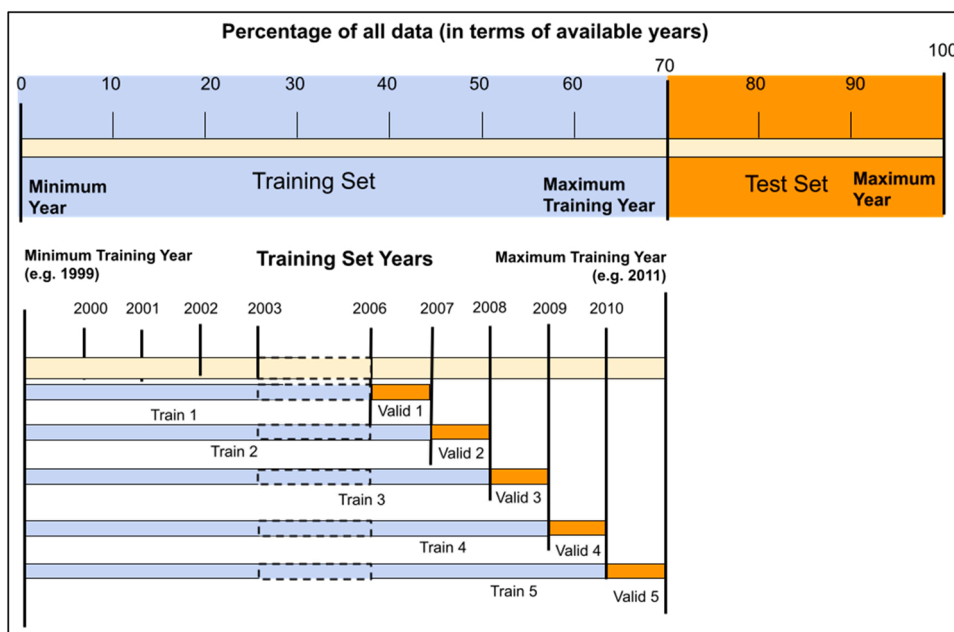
Percentage of all data (in terms of available years)

0 10 20 30 40 50 60 70 80 90 100

Minimum Year

Training Set

Maximum Training Year

Test Set

Maximum Year

Minimum Training Year (e.g. 1999)

Training Set Years

Maximum Training Year (e.g. 2011)

2000 2001 2002 2003 2006 2007 2008 2009 2010

Train 1

Valid 1

Train 2

Valid 2

Train 3

Valid 3

Train 4

Valid 4

Train 5

Valid 5